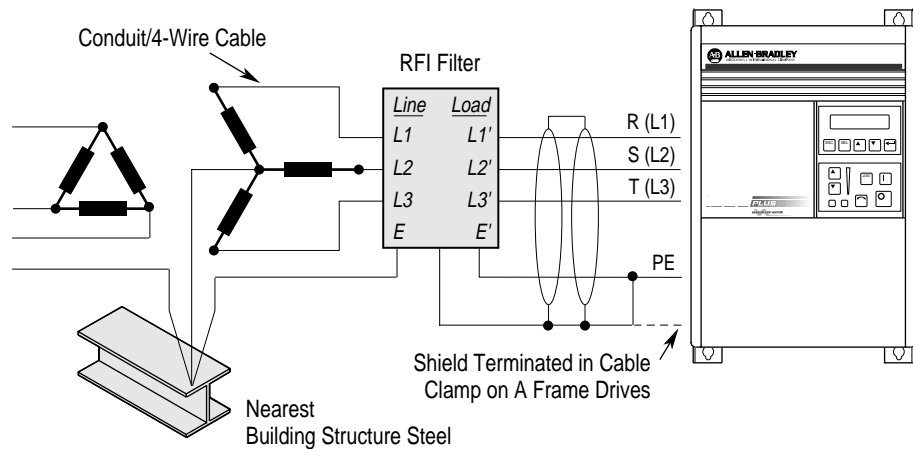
Conduit/4-Wire Cable

RFI Filter

Line Load
L1 L1'
L2 L2'
L3 L3'
E E'

R (L1)
S (L2)
T (L3)
PE

ALLEN-BRADLEY

PLUS

Shield Terminated in Cable Clamp on A Frame Drives

Nearest Building Structure Steel